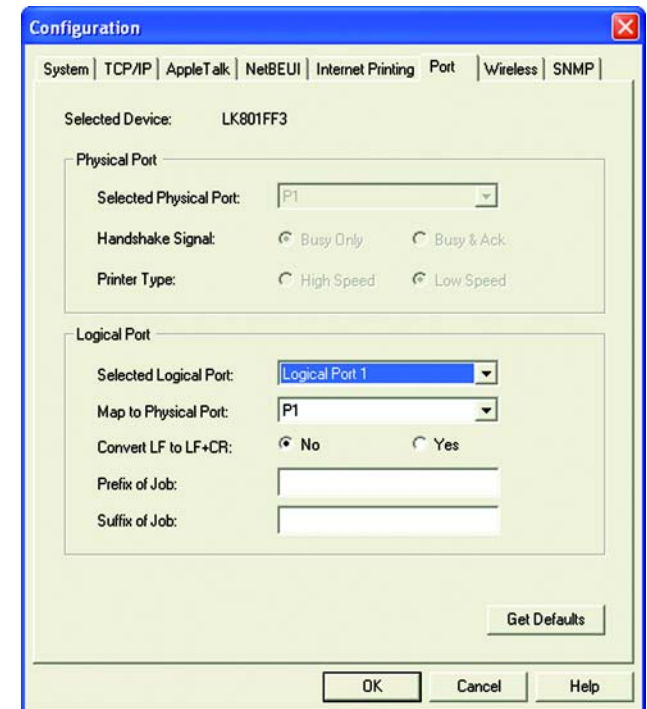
Configuration

System | TCP/IP | AppleTalk | NetBEUI | Internet Printing | Port | Wireless | SNMP

Selected Device: LK801FF3

Physical Port

Selected Physical Port: P1

Handshake Signal: Busy Only Busy & Ack

Printer Type: High Speed Low Speed

Logical Port

Selected Logical Port: Logical Port 1

Map to Physical Port: P1

Convert LF to LF+CR: No Yes

Prefix of Job:

Suffix of Job:

Get Defaults

OK Cancel Help